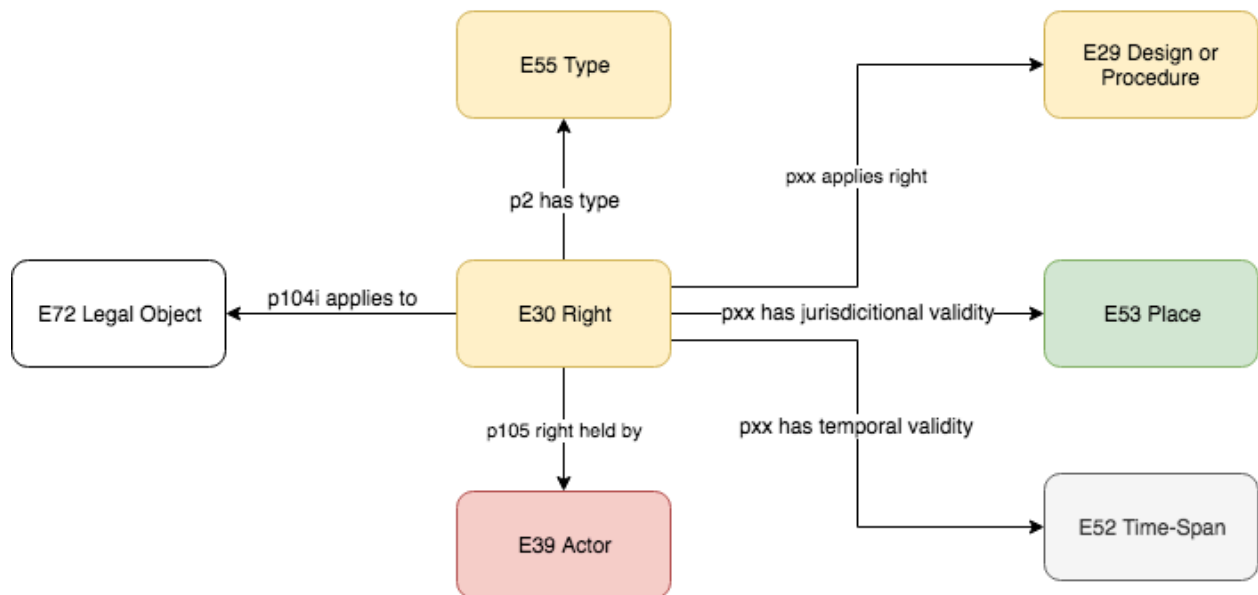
E55 Type

E29 Design or Procedure

pxx applies right

p2 has type

E72 Legal Object

p104i applies to

E30 Right

pxx has jurisdicitional validity

E53 Place

p105 right held by

pxx has temporal validity

E52 Time-Span

E39 Actor